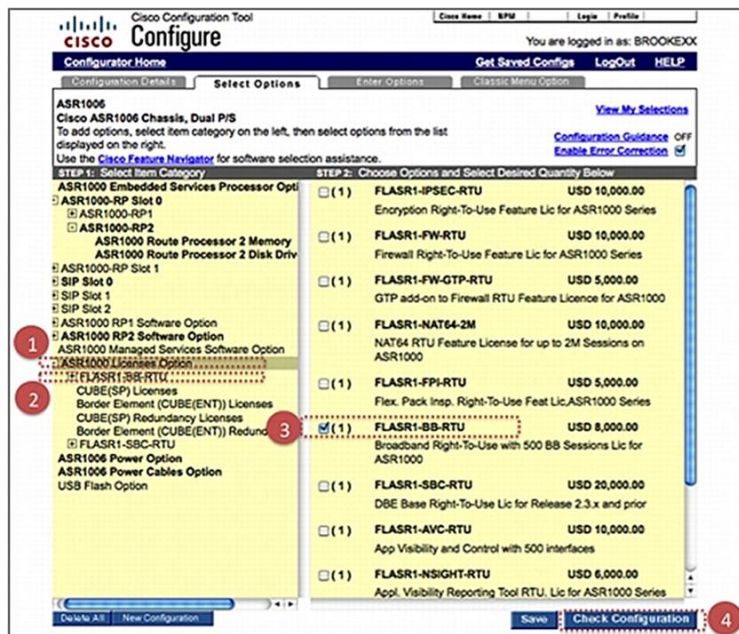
Cisco Home | NPM | Login | Profile

CISCO Cisco Configuration Tool Configure

You are logged in as: BROOKEXX

Configurator Home | Get Saved Configs | LogOut | HELP

Configuration Details | Select Options | Enter Options | Classic Menu Option

ASR1006
Cisco ASR1006 Chassis, Dual P/S
To add options, select item category on the left, then select options from the list displayed on the right.
Use the Cisco Feature Navigator for software selection assistance.

View My Selections

Configuration Guidance OFF
Enable Error Correction

STEP 1: Select Item Category
ASR1000 Embedded Services Processor Opti
ASR1000-RP Slot 0
ASR1000-RP1
ASR1000-RP2
ASR1000 Route Processor 2 Memory
ASR1000 Route Processor 2 Disk Driv
ASR1000-RP Slot 1
SIP Slot 0
SIP Slot 1
SIP Slot 2
ASR1000 RP1 Software Option
ASR1000 RP2 Software Option
ASR1000 Managed Services Software Option
ASR1000 Licenses Option
FLASR1-BB-RTU
CUBE(SP) Licenses
Border Element (CUBE(ENT)) Licenses
CUBE(SP) Redundancy Licenses
Border Element (CUBE(ENT)) Redund
FLASR1-SBC-RTU
ASR1006 Power Option
ASR1006 Power Cables Option
USB Flash Option

1
2

Delete All | New Configuration

STEP 2: Choose Options and Select Desired Quantity Below

(1) FLASR1-IPSEC-RTU USD 10,000.00
Encryption Right-To-Use Feature Lic for ASR1000 Series

(1) FLASR1-FW-RTU USD 10,000.00
Firewall Right-To-Use Feature Lic for ASR1000 Series

(1) FLASR1-FW-GTP-RTU USD 5,000.00
GTP add-on to Firewall RTU Feature Licence for ASR1000

(1) FLASR1-NAT64-2M USD 10,000.00
NAT64 RTU Feature License for up to 2M Sessions on ASR1000

(1) FLASR1-FPI-RTU USD 5,000.00
Flex. Pack Insp. Right-To-Use Feat Lic,ASR1000 Series

3

(1) FLASR1-BB-RTU USD 8,000.00
Broadband Right-To-Use with 500 BB Sessions Lic for ASR1000

(1) FLASR1-SBC-RTU USD 20,000.00
DBE Base Right-To-Use Lic for Release 2.3.x and prior

(1) FLASR1-AVC-RTU USD 10,000.00
App Visibility and Control with 500 interfaces

(1) FLASR1-NSIGHT-RTU USD 6,000.00
Appl. Visibility Reporting Tool RTU. Lic for ASR1000 Series

Save | Check Configuration

4